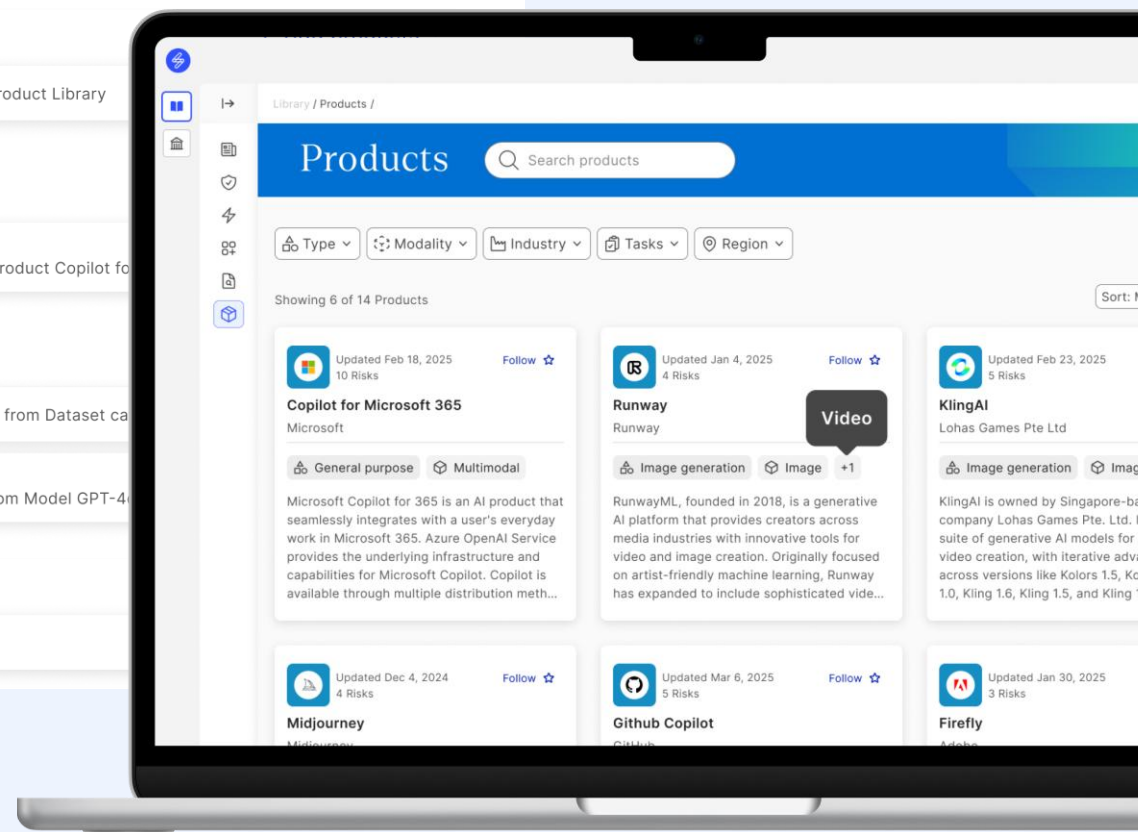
roduct Library

roduct Copilot fo

from Dataset ca

om Model GPT-4

Library / Products /

Products

Search products

Type Modality Industry Tasks Region

Showing 6 of 14 Products

Sort: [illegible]

Updated Feb 18, 2025
10 Risks
Follow
Copilot for Microsoft 365
Microsoft
General purpose Multimodal
Microsoft Copilot for 365 is an AI product that seamlessly integrates with a user's everyday work in Microsoft 365. Azure OpenAI Service provides the underlying infrastructure and capabilities for Microsoft Copilot. Copilot is available through multiple distribution meth...

Updated Jan 4, 2025
4 Risks
Follow
Runway
Runway
Video
Image generation Image +1
RunwayML, founded in 2018, is a generative AI platform that provides creators across media industries with innovative tools for video and image creation. Originally focused on artist-friendly machine learning, Runway has expanded to include sophisticated vide...

Updated Feb 23, 2025
5 Risks
KlingAI
Lohas Games Pte Ltd
Image generation Imag
KlingAI is owned by Singapore-ba company Lohas Games Pte. Ltd. suite of generative AI models for video creation, with iterative adva across versions like Kolors 1.5, Ko 1.0, Kling 1.6, Kling 1.5, and Kling

Updated Dec 4, 2024
4 Risks
Follow
Midjourney

Updated Mar 6, 2025
5 Risks
Follow
Github Copilot

Updated Jan 30, 2025
3 Risks
Firefly